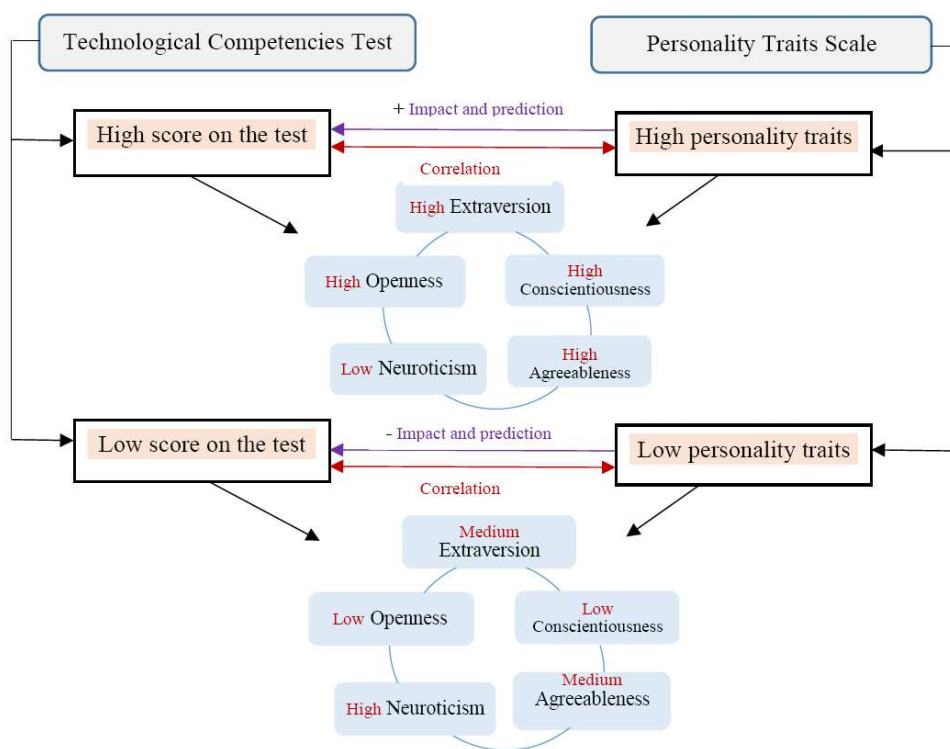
Technological Competencies Test

Personality Traits Scale

+ Impact and prediction

High score on the test

High personality traits

Correlation

High Extraversion

High Openness

High Conscientiousness

Low Neuroticism

High Agreeableness

- Impact and prediction

Low score on the test

Low personality traits

Correlation

Medium Extraversion

Low Openness

Low Conscientiousness

Medium Agreeableness

High Neuroticism